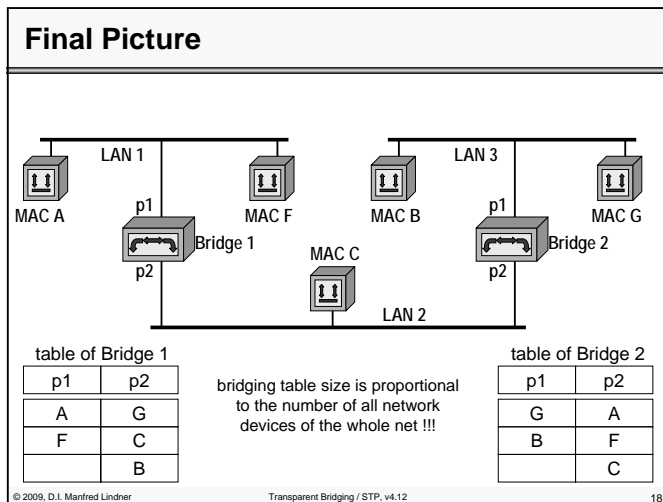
Final Picture

LAN 1

LAN 3

MAC A

p1

MAC F

MAC B

p1

MAC G

Bridge 1

Bridge 2

MAC C

p2

p2

LAN 2

table of Bridge 1

| p1 | p2 |
|---|---|
| A | G |
| F | C |
| | B |

bridging table size is proportional to the number of all network devices of the whole net !!!

table of Bridge 2

| p1 | p2 |
|---|---|
| G | A |
| B | F |
| | C |

© 2009, D.I. Manfred Lindner

Transparent Bridging / STP, v4.12

18